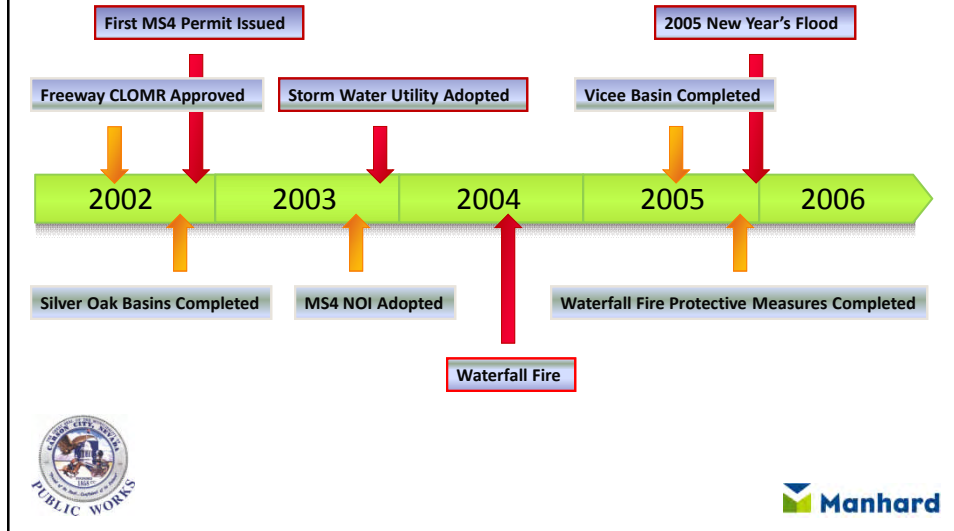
First MS4 Permit Issued

2005 New Year's Flood

Freeway CLOMR Approved

Storm Water Utility Adopted

Vicee Basin Completed

2002

2003

2004

2005

2006

Silver Oak Basins Completed

MS4 NOI Adopted

Waterfall Fire Protective Measures Completed

Waterfall Fire

CARSON CITY, NEVADA

1858

PUBLIC WORKS

Manhard